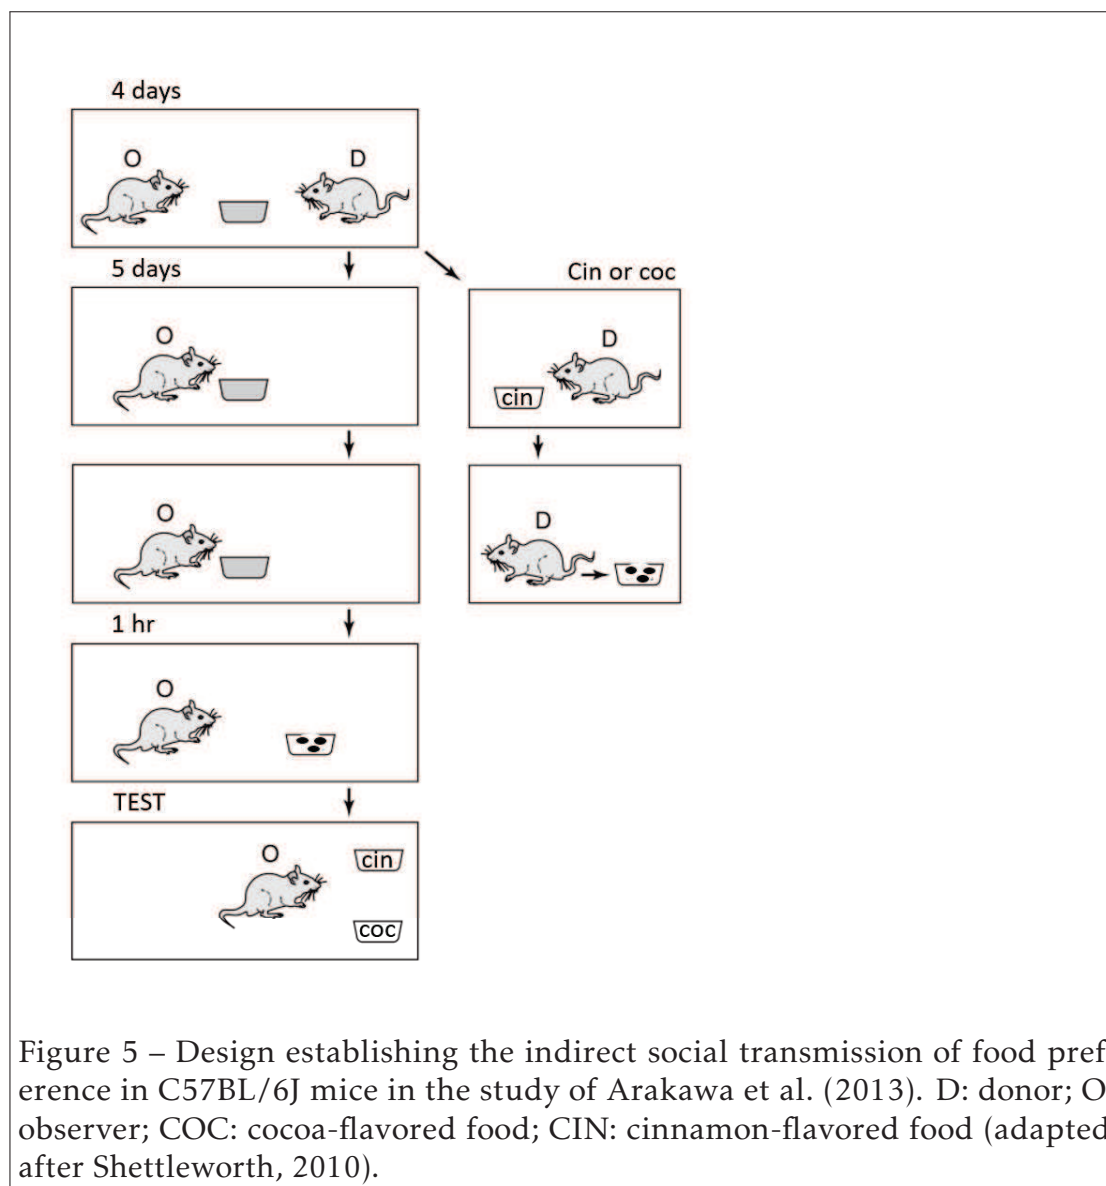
4 days

O

D

5 days

Cin or coc

O

D

cin

O

D

1 hr

O

TEST

O

cin

coc

Figure 5 – Design establishing the indirect social transmission of food pref erence in C57BL/6J mice in the study of Arakawa et al. (2013). D: donor; O observer; COC: cocoa-flavored food; CIN: cinnamon-flavored food (adapted after Shettleworth, 2010).